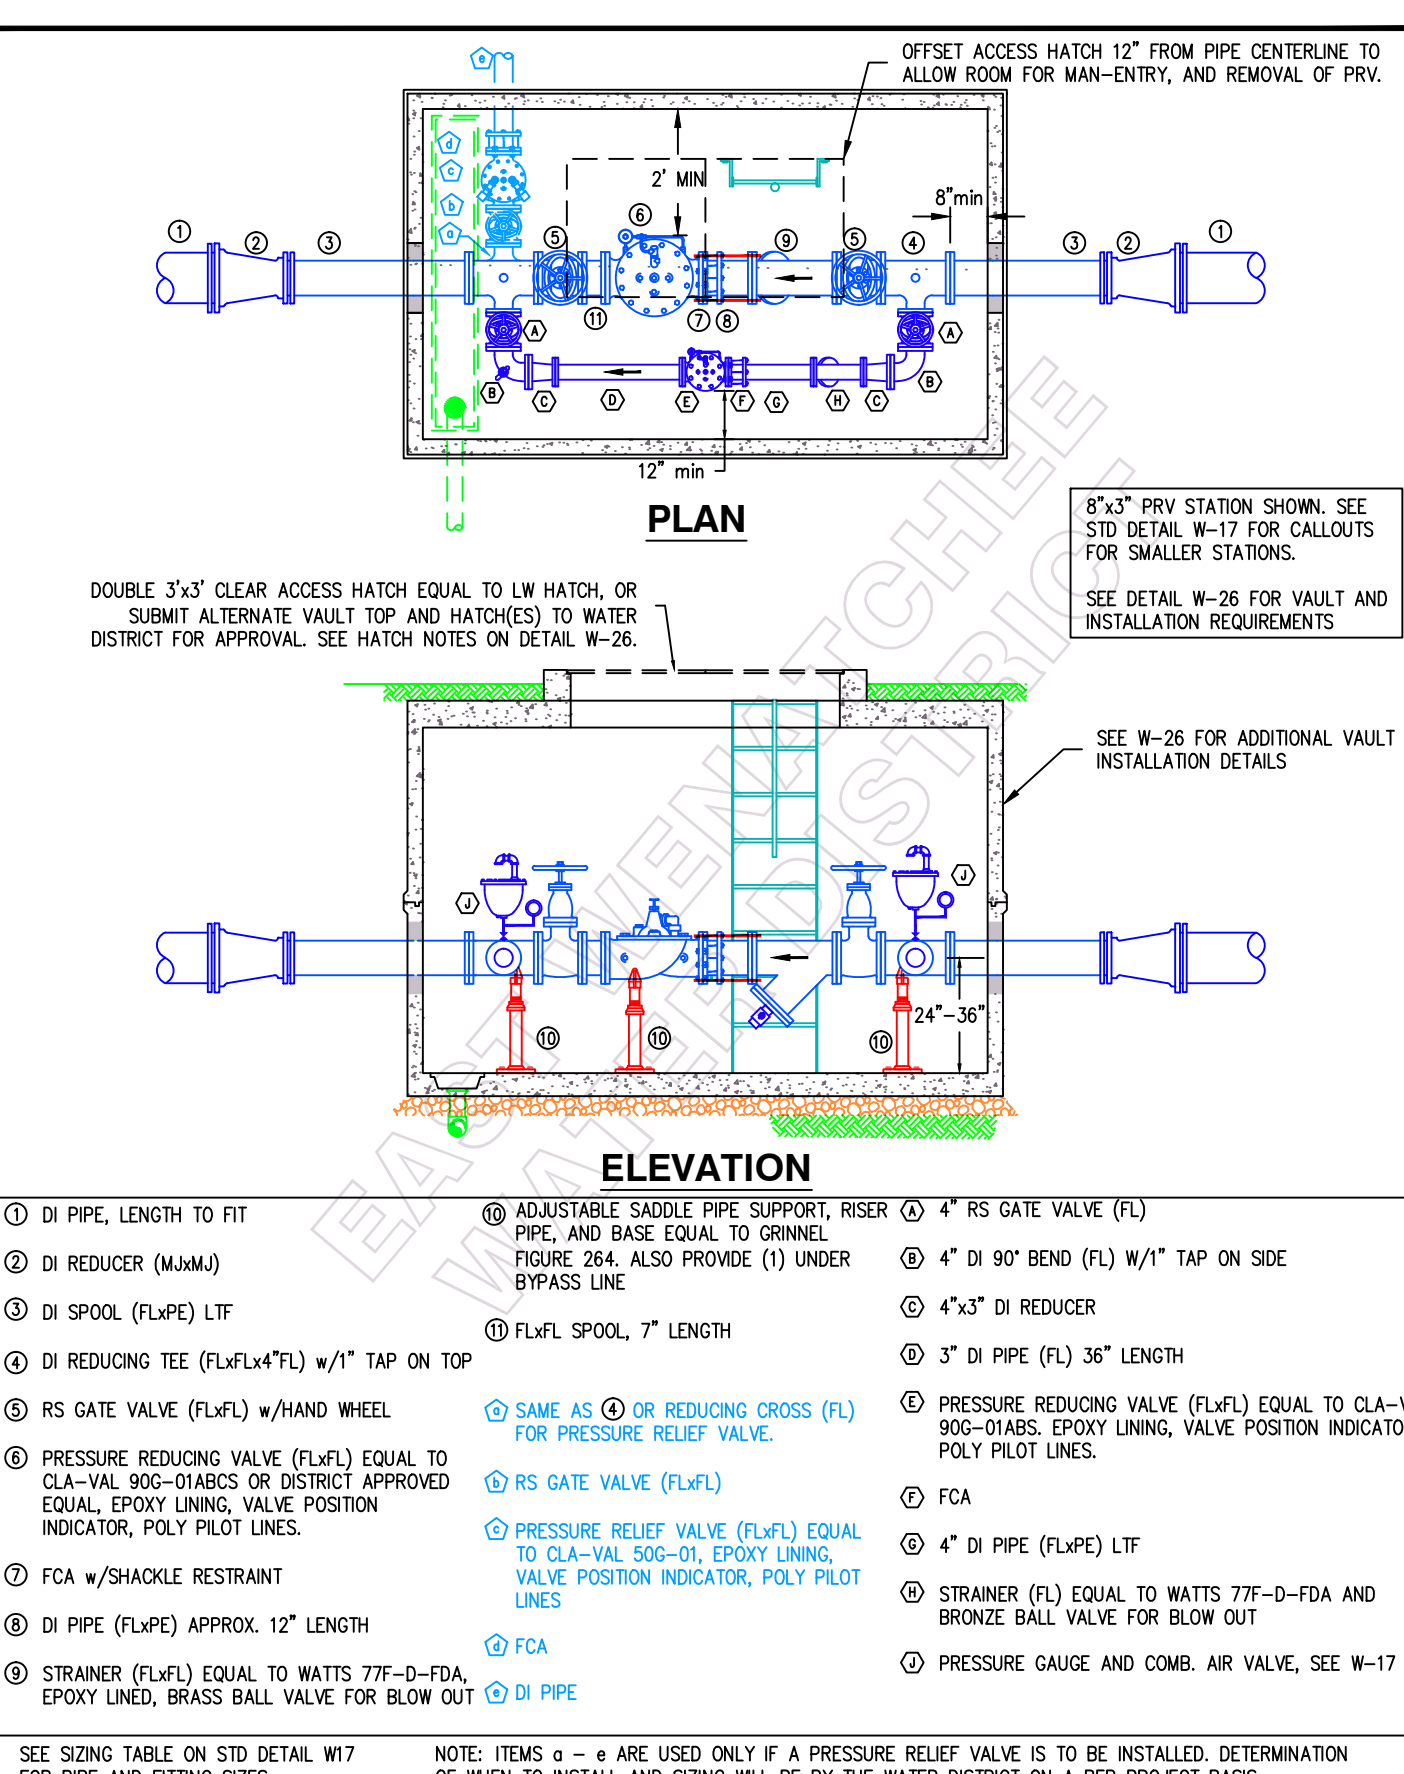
OFFSET ACCESS HATCH 12" FROM PIPE CENTERLINE TO ALLOW ROOM FOR MAN-ENTRY, AND REMOVAL OF PRV.

2' MIN

8"min

12" min

e d c b a

1 2 3 5 6 9 5 4 3 2 1

11 7 8

A A

B C D E F G H C B

PLAN

8"x3" PRV STATION SHOWN. SEE STD DETAIL W-17 FOR CALLOUTS FOR SMALLER STATIONS.

SEE DETAIL W-26 FOR VAULT AND INSTALLATION REQUIREMENTS

DOUBLE 3'x3' CLEAR ACCESS HATCH EQUAL TO LW HATCH, OR SUBMIT ALTERNATE VAULT TOP AND HATCH(ES) TO WATER DISTRICT FOR APPROVAL. SEE HATCH NOTES ON DETAIL W-26.

SEE W-26 FOR ADDITIONAL VAULT INSTALLATION DETAILS

J J

10 10 10

24"-36"

ELEVATION

EAST WENATCHEE WATER DISTRICT

① DI PIPE, LENGTH TO FIT

② DI REDUCER (MJxMJ)

③ DI SPOOL (FLxPE) LTF

④ DI REDUCING TEE (FLxFLx4"FL) w/1" TAP ON TOP

⑤ RS GATE VALVE (FLxFL) w/HAND WHEEL

⑥ PRESSURE REDUCING VALVE (FLxFL) EQUAL TO CLA-VAL 90G-01ABCS OR DISTRICT APPROVED EQUAL, EPOXY LINING, VALVE POSITION INDICATOR, POLY PILOT LINES.

⑦ FCA w/SHACKLE RESTRAINT

⑧ DI PIPE (FLxPE) APPROX. 12" LENGTH

⑨ STRAINER (FLxFL) EQUAL TO WATTS 77F-D-FDA, EPOXY LINED, BRASS BALL VALVE FOR BLOW OUT

⑩ ADJUSTABLE SADDLE PIPE SUPPORT, RISER PIPE, AND BASE EQUAL TO GRINNEL FIGURE 264. ALSO PROVIDE (1) UNDER BYPASS LINE

⑪ FLxFL SPOOL, 7" LENGTH

a SAME AS ④ OR REDUCING CROSS (FL) FOR PRESSURE RELIEF VALVE.

b RS GATE VALVE (FLxFL)

c PRESSURE RELIEF VALVE (FLxFL) EQUAL TO CLA-VAL 50G-01, EPOXY LINING, VALVE POSITION INDICATOR, POLY PILOT LINES

d FCA

e DI PIPE

A 4" RS GATE VALVE (FL)

B 4" DI 90° BEND (FL) W/1" TAP ON SIDE

C 4"x3" DI REDUCER

D 3" DI PIPE (FL) 36" LENGTH

E PRESSURE REDUCING VALVE (FLxFL) EQUAL TO CLA-V 90G-01ABS. EPOXY LINING, VALVE POSITION INDICATO POLY PILOT LINES.

F FCA

G 4" DI PIPE (FLxPE) LTF

H STRAINER (FL) EQUAL TO WATTS 77F-D-FDA AND BRONZE BALL VALVE FOR BLOW OUT

J PRESSURE GAUGE AND COMB. AIR VALVE, SEE W-17

SEE SIZING TABLE ON STD DETAIL W17 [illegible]

NOTE: ITEMS a - e ARE USED ONLY IF A PRESSURE RELIEF VALVE IS TO BE INSTALLED. DETERMINATION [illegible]